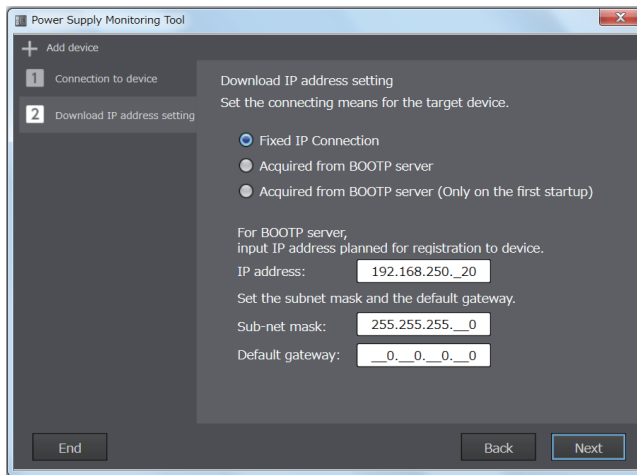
Power Supply Monitoring Tool

+ Add device

1 Connection to device

2 Download IP address setting

Download IP address setting
Set the connecting means for the target device.

Fixed IP Connection

Acquired from BOOTP server

Acquired from BOOTP server (Only on the first startup)

For BOOTP server,
input IP address planned for registration to device.

IP address: 192.168.250._20

Set the subnet mask and the default gateway.

Sub-net mask: 255.255.255.__0

Default gateway: __0.__0.__0.__0

End

Back

Next